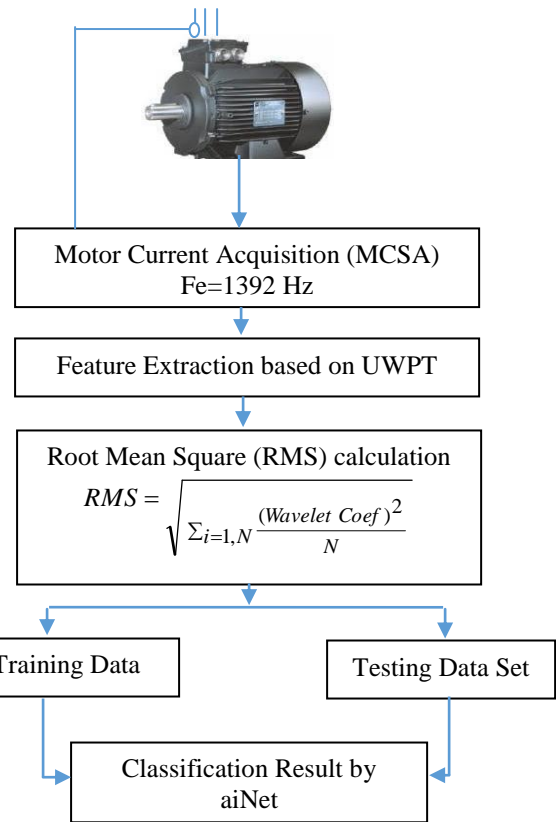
Motor Current Acquisition (MCSA)
Fe=1392 Hz

Feature Extraction based on UWPT

Root Mean Square (RMS) calculation
$RMS = \sqrt{\sum_{i=1,N} \frac{(Wavelet\ Coef)^2}{N}}$

Training Data

Testing Data Set

Classification Result by aiNet